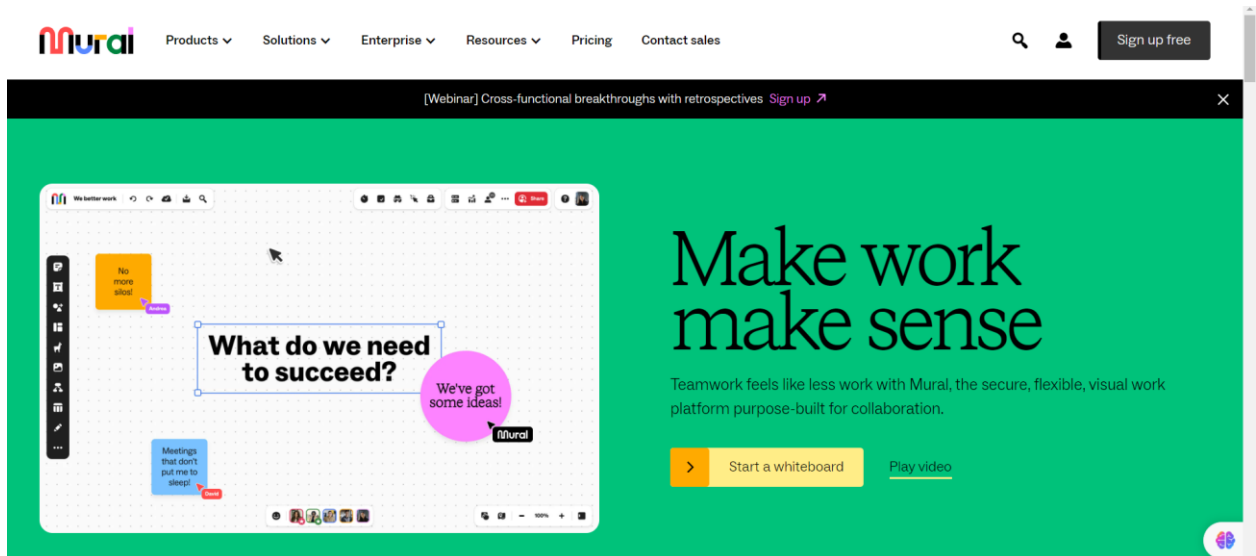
Mural

Products Solutions Enterprise Resources Pricing Contact sales

Sign up free

[Webinar] Cross-functional breakthroughs with retrospectives Sign up

We better work

Share

No more silos!

Andrea

What do we need to succeed?

We've got some ideas!

Mural

Meetings that don't put me to sleep!

David

100%

Make work make sense

Teamwork feels like less work with Mural, the secure, flexible, visual work platform purpose-built for collaboration.

Start a whiteboard

Play video